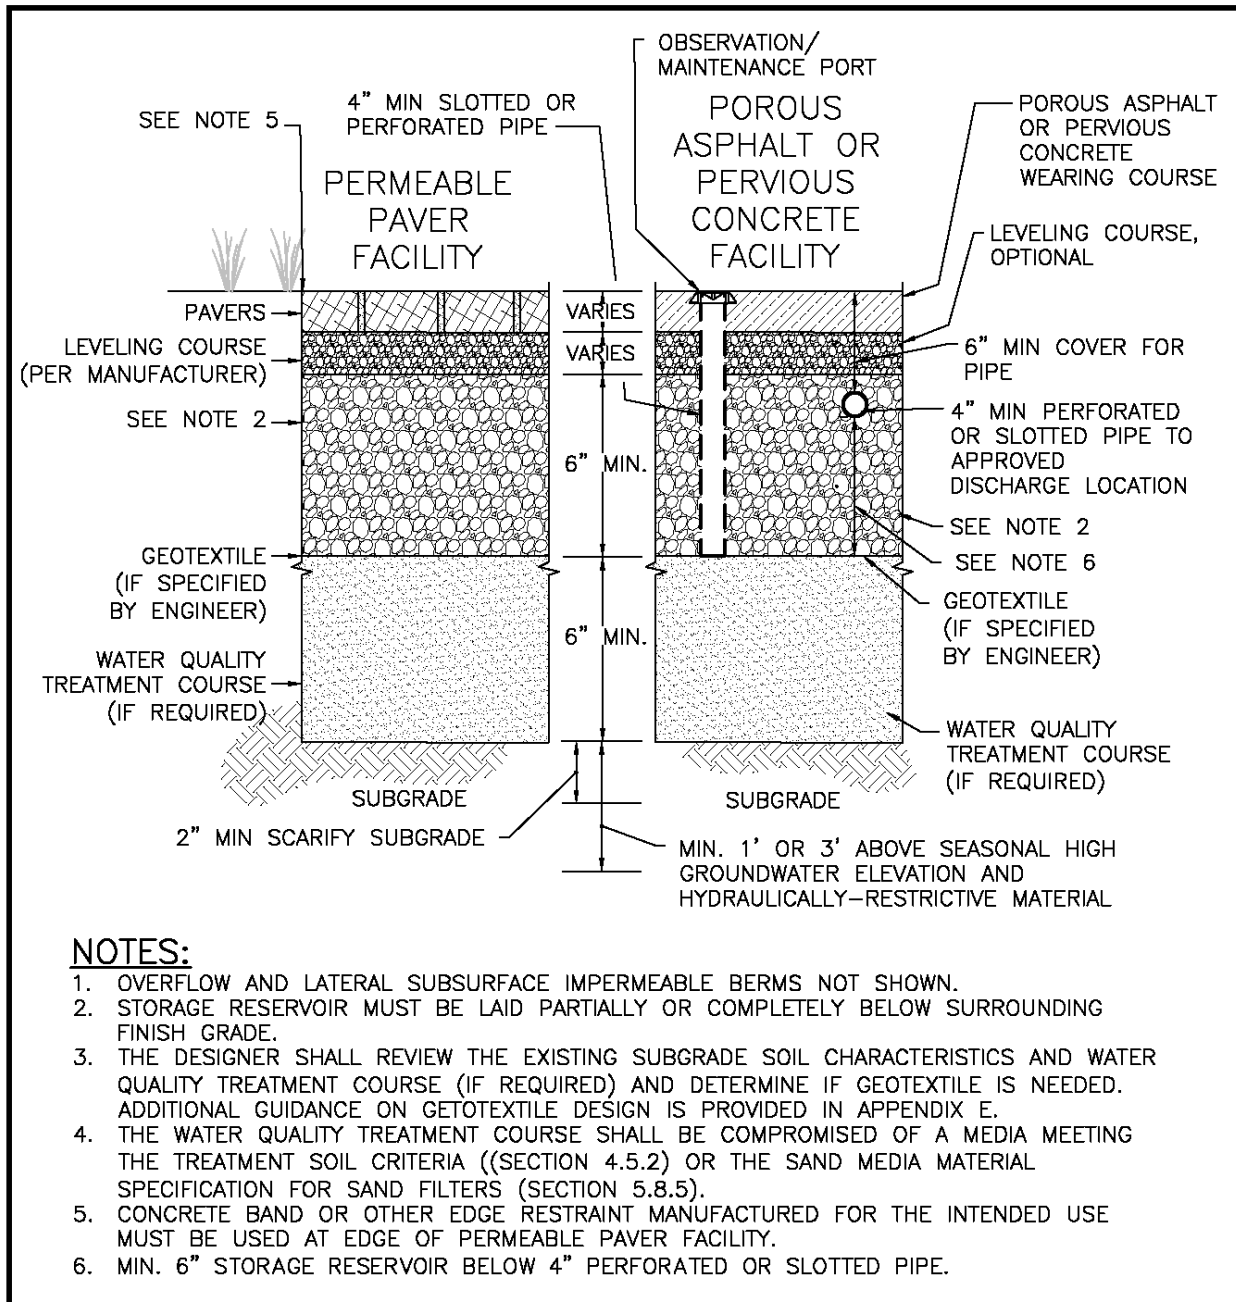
OBSERVATION/ MAINTENANCE PORT

SEE NOTE 5

4" MIN SLOTTED OR PERFORATED PIPE

PERMEABLE PAVER FACILITY

POROUS ASPHALT OR PERVIOUS CONCRETE FACILITY

POROUS ASPHALT OR PERVIOUS CONCRETE WEARING COURSE

LEVELING COURSE, OPTIONAL

PAVERS

VARIES

VARIES

LEVELING COURSE (PER MANUFACTURER)

6" MIN COVER FOR PIPE

SEE NOTE 2

4" MIN PERFORATED OR SLOTTED PIPE TO APPROVED DISCHARGE LOCATION

6" MIN.

SEE NOTE 2

SEE NOTE 6

GEOTEXTILE (IF SPECIFIED BY ENGINEER)

GEOTEXTILE (IF SPECIFIED BY ENGINEER)

6" MIN.

WATER QUALITY TREATMENT COURSE (IF REQUIRED)

WATER QUALITY TREATMENT COURSE (IF REQUIRED)

SUBGRADE

SUBGRADE

2" MIN SCARIFY SUBGRADE

MIN. 1' OR 3' ABOVE SEASONAL HIGH GROUNDWATER ELEVATION AND HYDRAULICALLY-RESTRICTIVE MATERIAL

NOTES:
1. OVERFLOW AND LATERAL SUBSURFACE IMPERMEABLE BERMS NOT SHOWN.
2. STORAGE RESERVOIR MUST BE LAID PARTIALLY OR COMPLETELY BELOW SURROUNDING FINISH GRADE.
3. THE DESIGNER SHALL REVIEW THE EXISTING SUBGRADE SOIL CHARACTERISTICS AND WATER QUALITY TREATMENT COURSE (IF REQUIRED) AND DETERMINE IF GEOTEXTILE IS NEEDED. ADDITIONAL GUIDANCE ON GETOTEXTILE DESIGN IS PROVIDED IN APPENDIX E.
4. THE WATER QUALITY TREATMENT COURSE SHALL BE COMPROMISED OF A MEDIA MEETING THE TREATMENT SOIL CRITERIA ((SECTION 4.5.2) OR THE SAND MEDIA MATERIAL SPECIFICATION FOR SAND FILTERS (SECTION 5.8.5).
5. CONCRETE BAND OR OTHER EDGE RESTRAINT MANUFACTURED FOR THE INTENDED USE MUST BE USED AT EDGE OF PERMEABLE PAVER FACILITY.
6. MIN. 6" STORAGE RESERVOIR BELOW 4" PERFORATED OR SLOTTED PIPE.